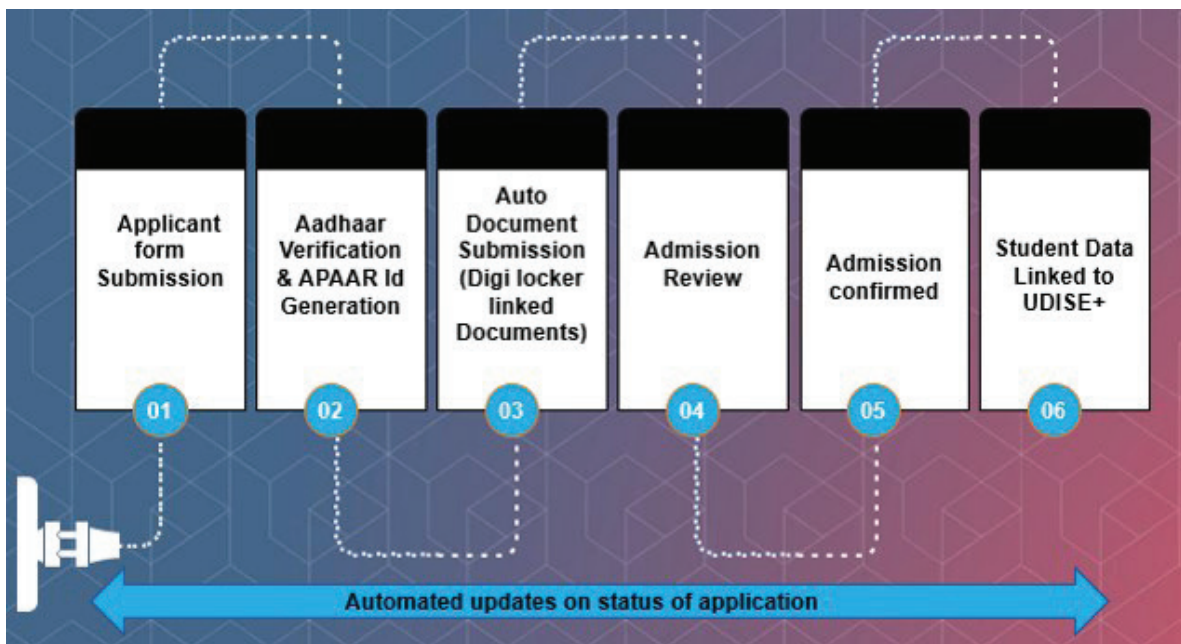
Applicant form Submission

01

Aadhaar Verification & APAAR Id Generation

02

Auto Document Submission (Digi locker linked Documents)

03

Admission Review

04

Admission confirmed

05

Student Data Linked to UDISE+

06

Automated updates on status of application